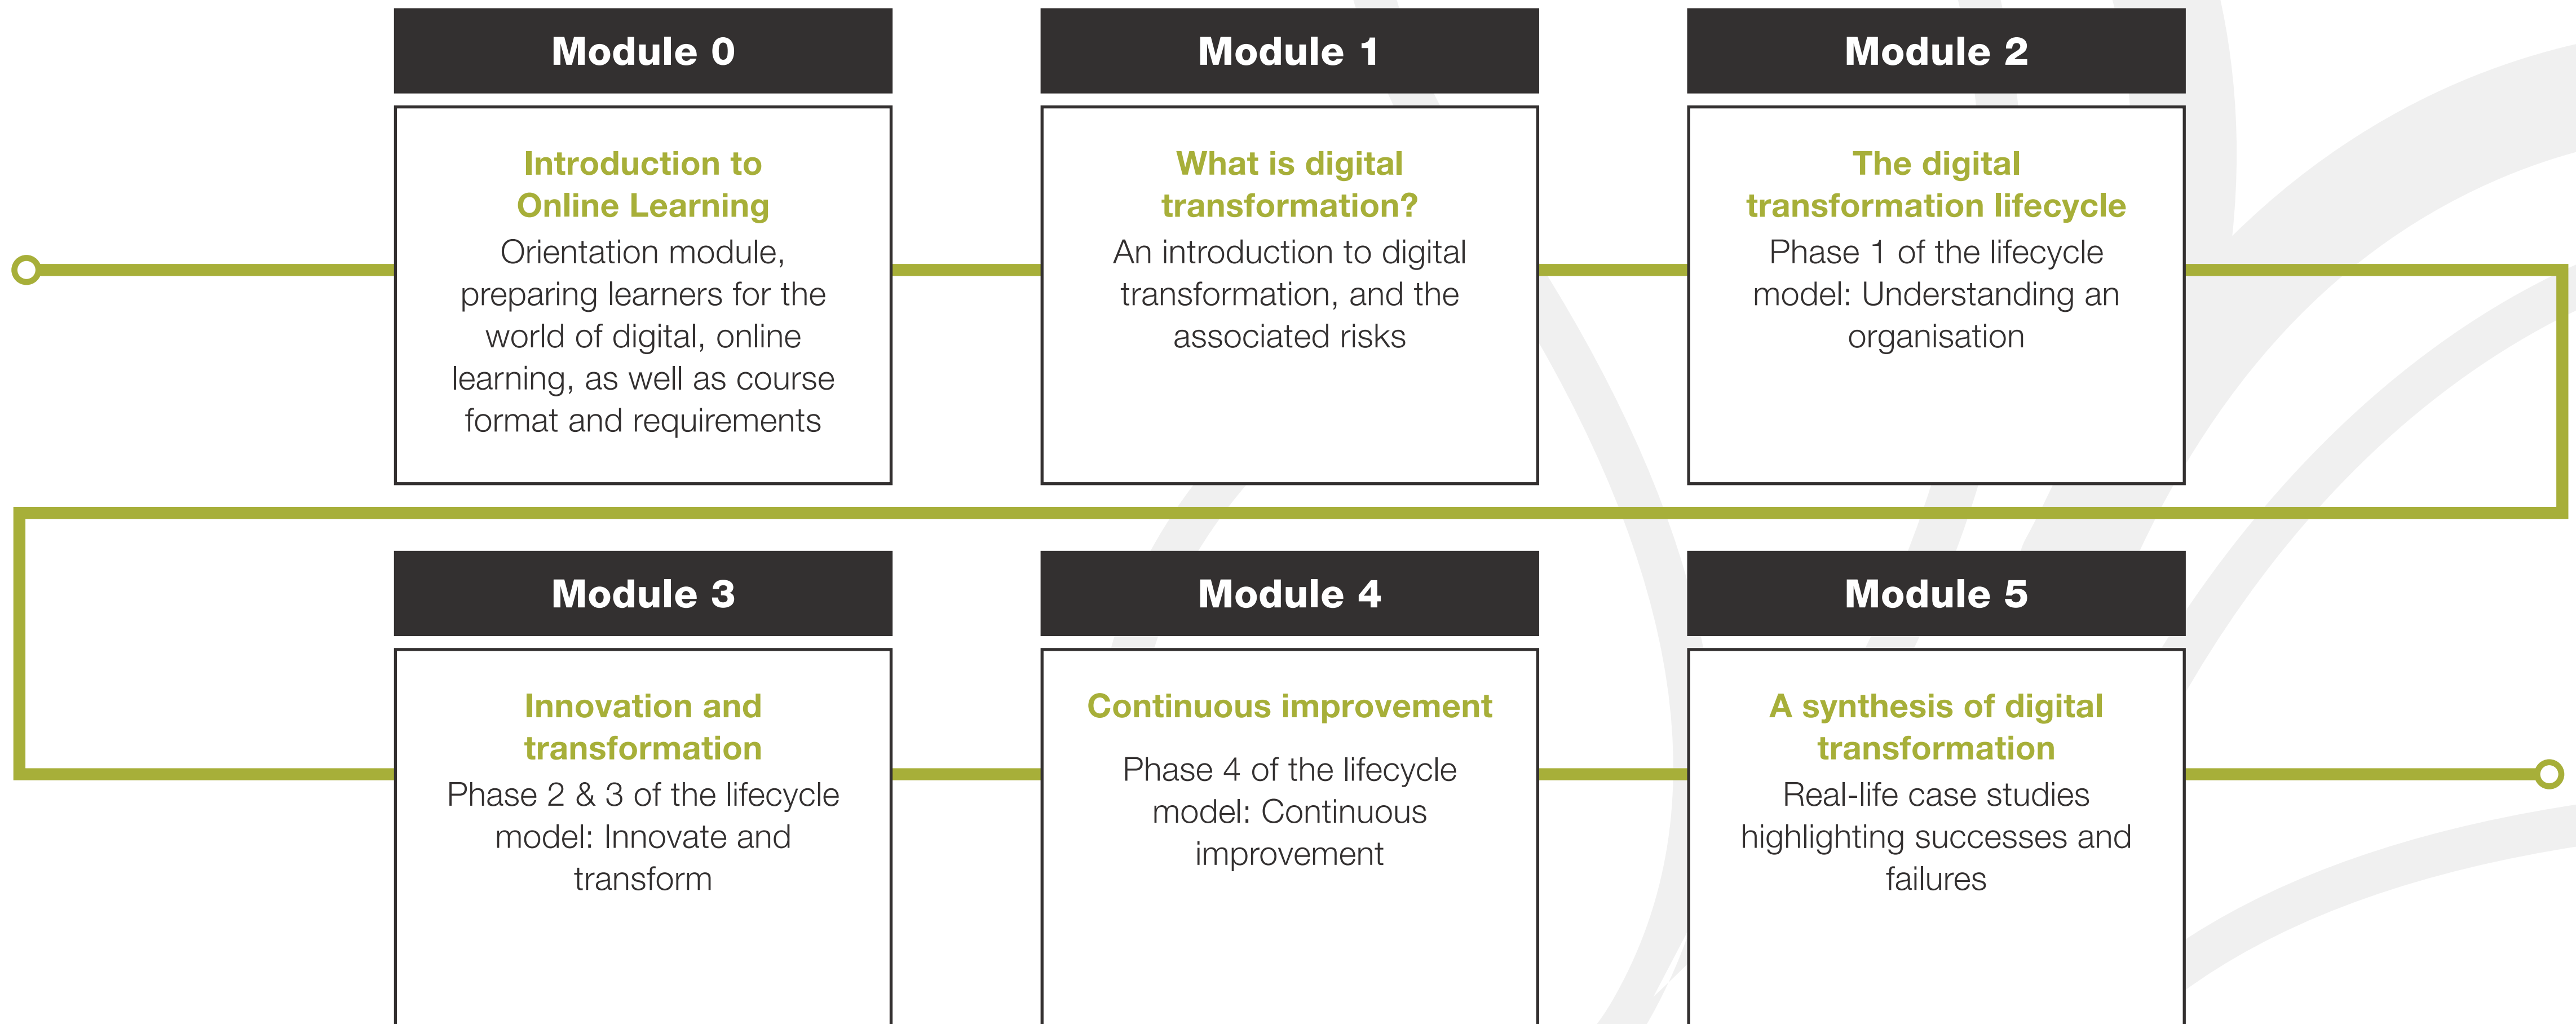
Module 0

Introduction to Online Learning

Orientation module, preparing learners for the world of digital, online learning, as well as course format and requirements

Module 1

What is digital transformation?

An introduction to digital transformation, and the associated risks

Module 2

The digital transformation lifecycle

Phase 1 of the lifecycle model: Understanding an organisation

Module 3

Innovation and transformation

Phase 2 & 3 of the lifecycle model: Innovate and transform

Module 4

Continuous improvement

Phase 4 of the lifecycle model: Continuous improvement

Module 5

A synthesis of digital transformation

Real-life case studies highlighting successes and failures